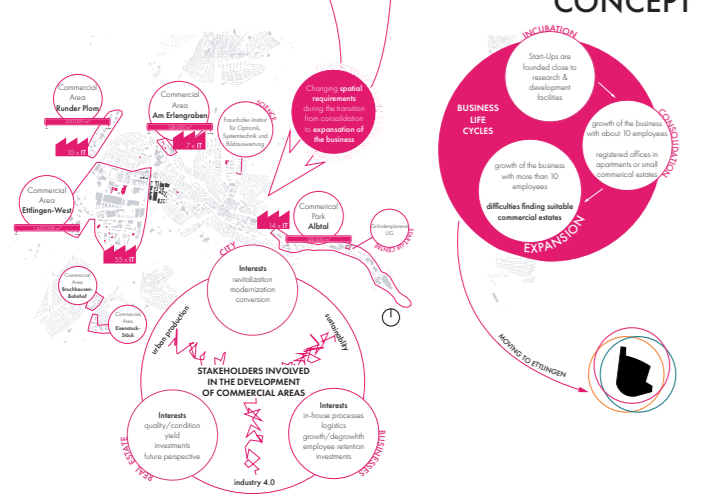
CONCEPT

Commercial Area
Runder Plom

10 x IT

Commercial Area
Am Erlengraben

7 x IT

Fraunhofer-Institut für Optronik, Systemtechnik und Bildauswertung

SCIENCE

Changing spatial requirements during the transition from consolidation to expansation of the business

Commercial Area
Ettlingen-West

55 x IT

Commercial Park
Albtal

14 x IT

Gründerzentrum LIG

START-UP CENTRE

CITY

Commercial Area
Bruchhausen-Bahnhof

Commercial Area
Eisenstock-Stöck

Interests
revitalization
modernization
conversion

urban production

sustainability

STAKEHOLDERS INVOLVED IN THE DEVELOPMENT OF COMMERCIAL AREAS

Interests
quality/condition
yield
investments
future perspective

Interests
in-house processes
logistics
growth/degrowth
employee retention
investments

REAL ESTATE

BUSINESSES

industry 4.0

INCUBATION

Start-Ups are founded close to research & development facilities

BUSINESS LIFE CYCLES

CONSOLIDATION

growth of the business with about 10 employees

registered offices in apartments or small commerical estates

growth of the business with more than 10 employees

difficulties finding suitable commercial estates

EXPANSION

MOVING TO ETTLINGEN